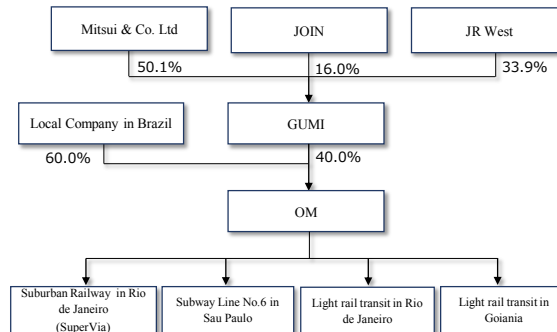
Mitsui & Co. Ltd

JOIN

JR West

50.1%

16.0%

33.9%

Local Company in Brazil

GUMI

60.0%

40.0%

OM

Suburban Railway in Rio de Janeiro (SuperVia)

Subway Line No.6 in Sau Paulo

Light rail transit in Rio de Janeiro

Light rail transit in Goiania